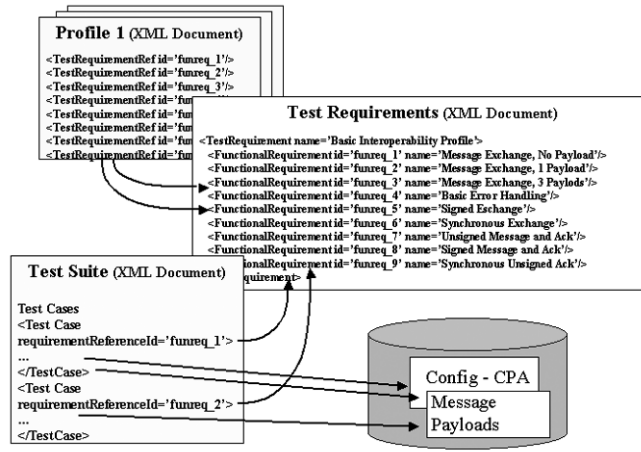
Profile 1 (XML Document)

<TestRequirementRef id='funreq_1'/>
<TestRequirementRef id='funreq_2'/>
<TestRequirementRef id='funreq_3'/>
<TestRequirementRef id='fun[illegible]
<TestRequirementRef id='fun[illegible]
<TestRequirementRef id='fun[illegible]
<TestRequirementRef id='fun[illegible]
<TestRequirementRef id='fun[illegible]

Test Requirements (XML Document)

<TestRequirement name='Basic Interoperability Profile'>
<FunctionalRequirement id='funreq_1' name='Message Exchange, No Payload'/>
<FunctionalRequirement id='funreq_2' name='Message Exchange, 1 Payload'/>
<FunctionalRequirement id='funreq_3' name='Message Exchange, 3 Paylods'/>
<FunctionalRequirement id='funreq_4' name='Basic Error Handling'/>
<FunctionalRequirement id='funreq_5' name='Signed Exchange'/>
<FunctionalRequirement id='funreq_6' name='Synchronous Exchange'/>
<FunctionalRequirement id='funreq_7' name='Unsigned Message and Ack'/>
<FunctionalRequirement id='funreq_8' name='Signed Message and Ack'/>
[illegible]FunctionalRequirement id='funreq_9' name='Synchronous Unsigned Ack'/>
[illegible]equirement>

Test Suite (XML Document)

Test Cases
<Test Case requirementReferenceId='funreq_1'>
...
</TestCase>
<Test Case requirementReferenceId='funreq_2'>
...
</TestCase>

Config - CPA
Message
Payloads